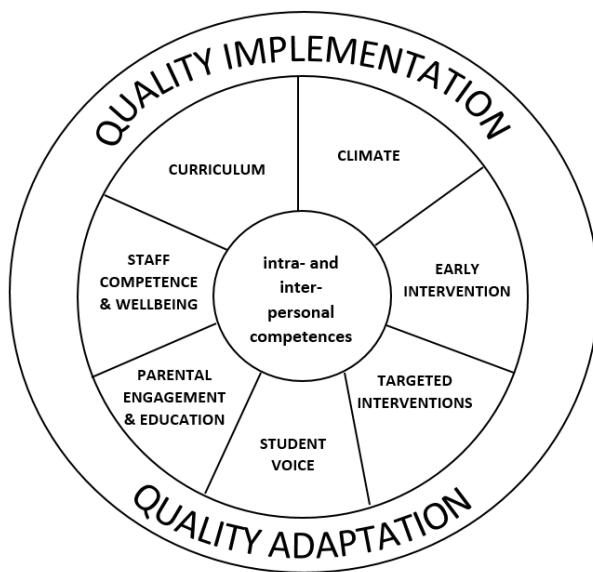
QUALITY IMPLEMENTATION

CURRICULUM

CLIMATE

STAFF COMPETENCE & WELLBEING

intra- and inter-personal competences

EARLY INTERVENTION

PARENTAL ENGAGEMENT & EDUCATION

TARGETED INTERVENTIONS

STUDENT VOICE

QUALITY ADAPTATION